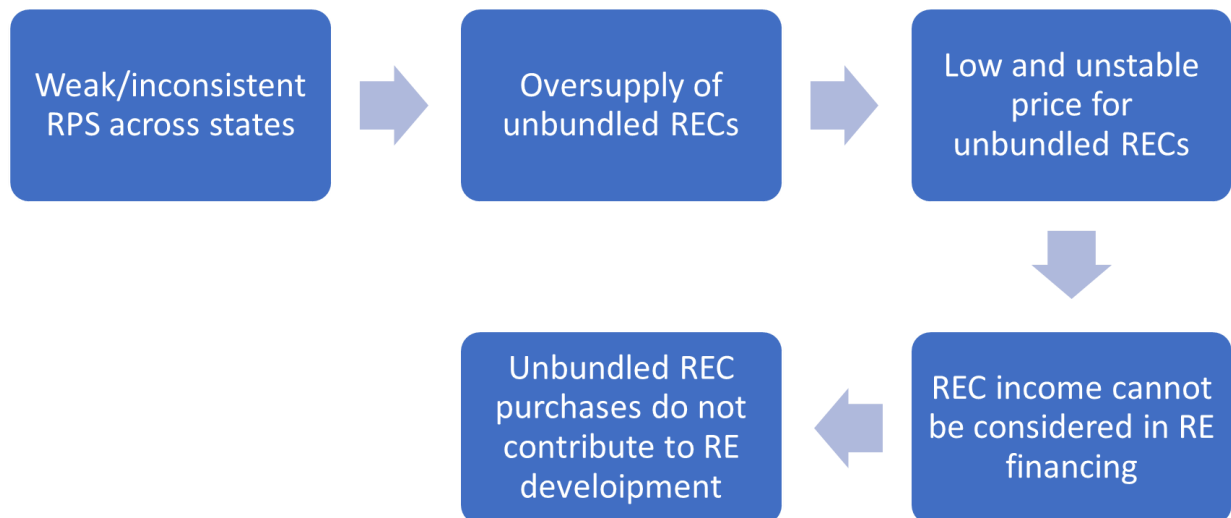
Weak/inconsistent RPS across states

Oversupply of unbundled RECs

Low and unstable price for unbundled RECs

REC income cannot be considered in RE financing

Unbundled REC purchases do not contribute to RE develoipment